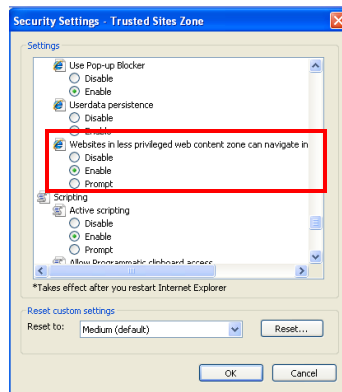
Security Settings - Trusted Sites Zone

Settings

Use Pop-up Blocker
Disable
Enable
Userdata persistence
Disable
Enable
Websites in less privileged web content zone can navigate in
Disable
Enable
Prompt
Scripting
Active scripting
Disable
Enable
Prompt
Allow Programmatic clipboard access

*Takes effect after you restart Internet Explorer

Reset custom settings
Reset to: Medium (default)
Reset...

OK
Cancel